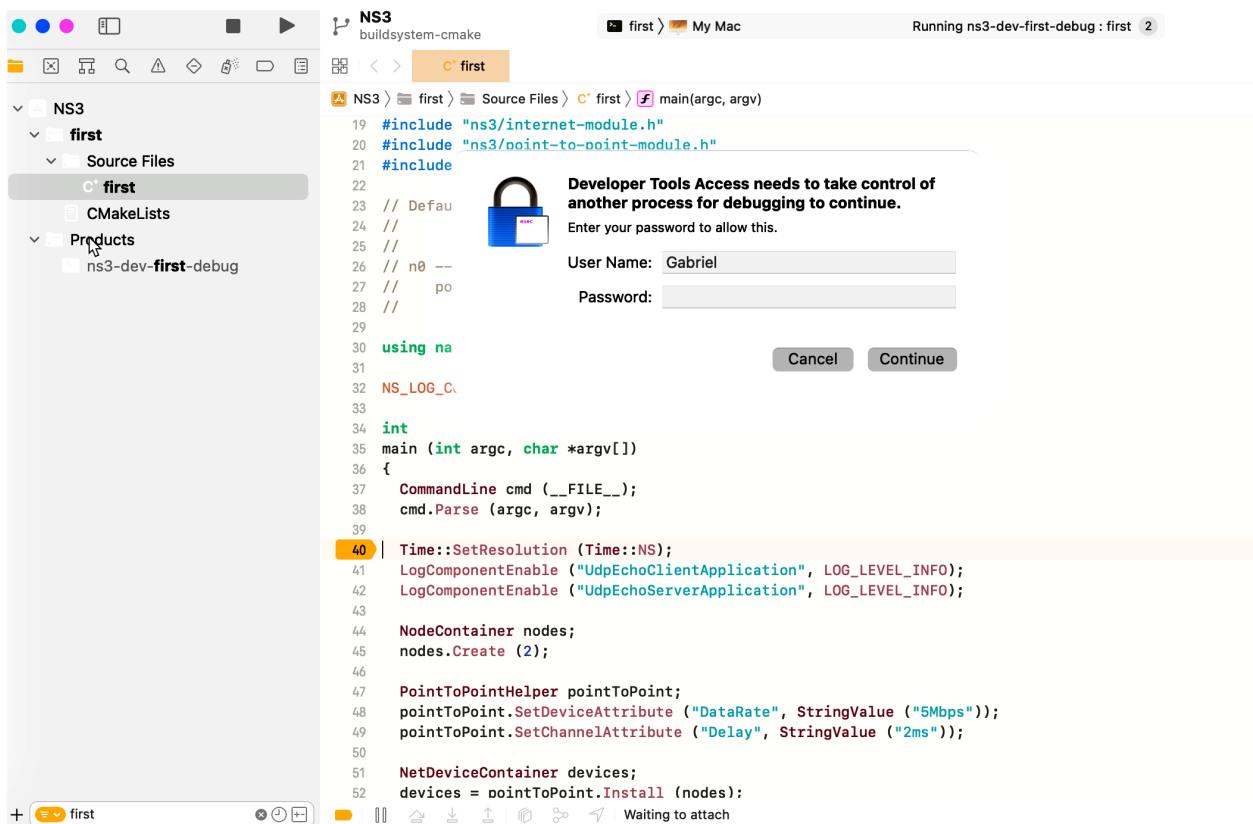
NS3
buildsystem-cmake

first 〉 My Mac

Running ns3-dev-first-debug : first 2

first

NS3 〉 first 〉 Source Files 〉 first 〉 main(argc, argv)

NS3
first
Source Files
first
CMakeLists
Products
ns3-dev-first-debug

19 #include "ns3/internet-module.h"
20 #include "ns3/point-to-point-module.h"
21 #include
22
23 // Defau
24 //
25 //
26 // n0 --
27 //    po
28 //
29
30 using na
31
32 NS_LOG_C
33
34 int
35 main (int argc, char *argv[])
36 {
37   CommandLine cmd (__FILE__);
38   cmd.Parse (argc, argv);
39
40   Time::SetResolution (Time::NS);
41   LogComponentEnable ("UdpEchoClientApplication", LOG_LEVEL_INFO);
42   LogComponentEnable ("UdpEchoServerApplication", LOG_LEVEL_INFO);
43
44   NodeContainer nodes;
45   nodes.Create (2);
46
47   PointToPointHelper pointToPoint;
48   pointToPoint.SetDeviceAttribute ("DataRate", StringValue ("5Mbps"));
49   pointToPoint.SetChannelAttribute ("Delay", StringValue ("2ms"));
50
51   NetDeviceContainer devices;
52   devices = pointToPoint.Install (nodes);

Developer Tools Access needs to take control of another process for debugging to continue.
Enter your password to allow this.
User Name: Gabriel
Password:
Cancel Continue

first
Waiting to attach